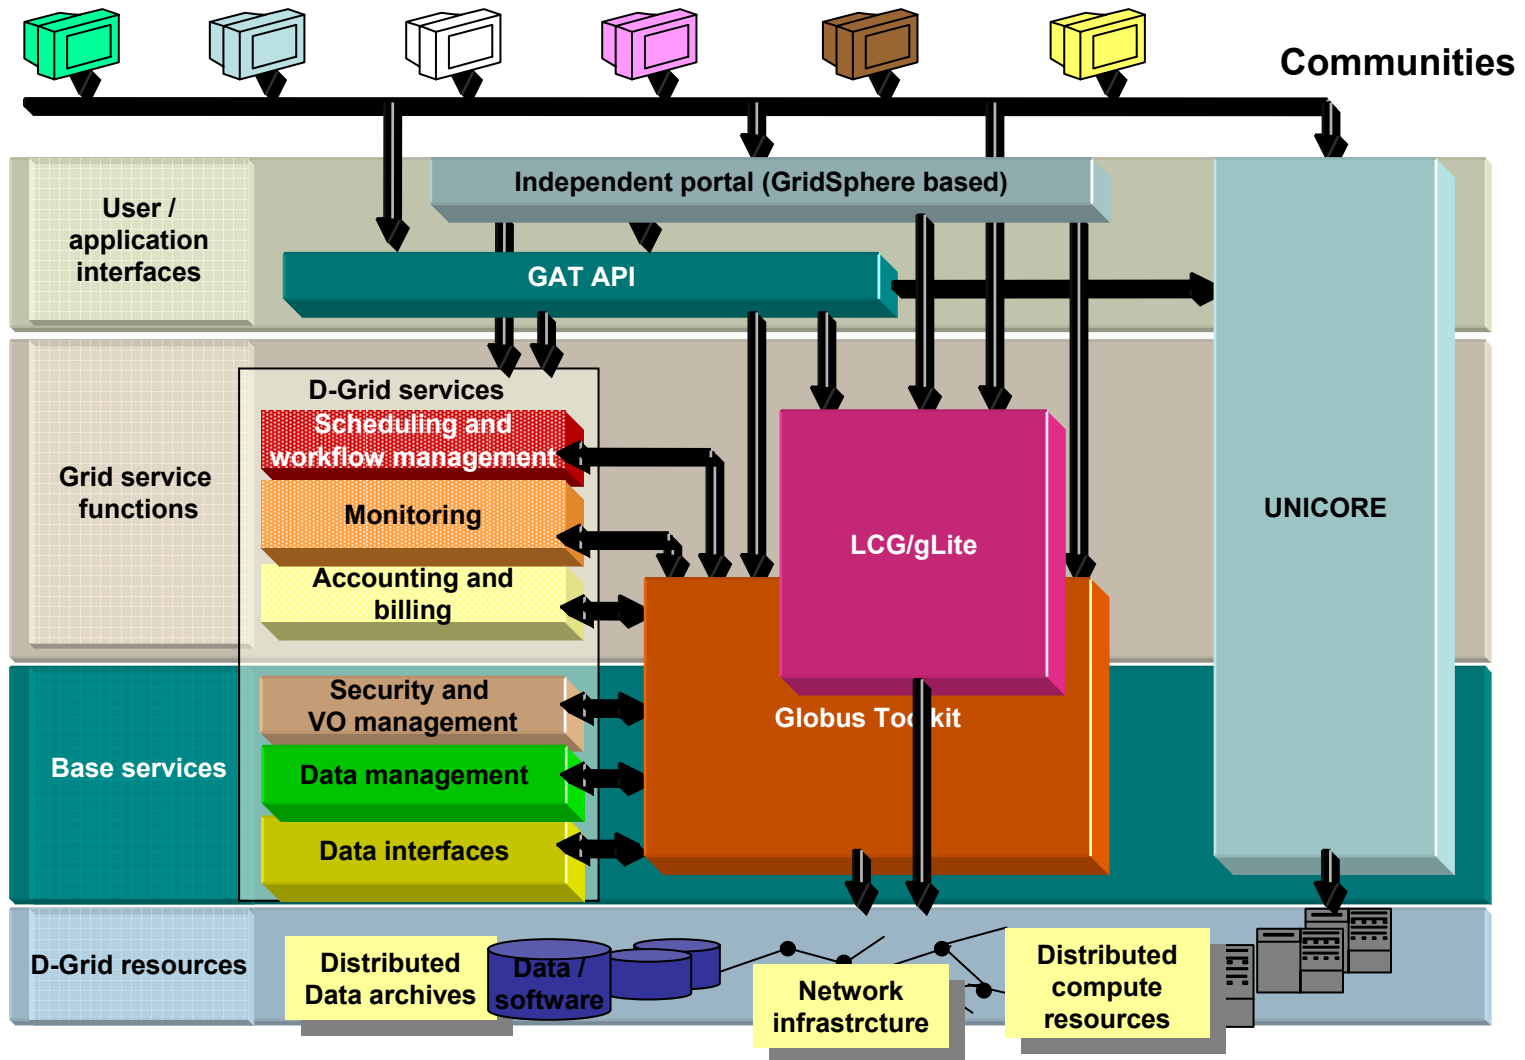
Communities

User / application interfaces

Independent portal (GridSphere based)

GAT API

Grid service functions

D-Grid services

Scheduling and workflow management

Monitoring

Accounting and billing

LCG/gLite

UNICORE

Base services

Security and VO management

Data management

Data interfaces

Globus Toolkit

D-Grid resources

Distributed Data archives

Data / software

Network infrastrcture

Distributed compute resources